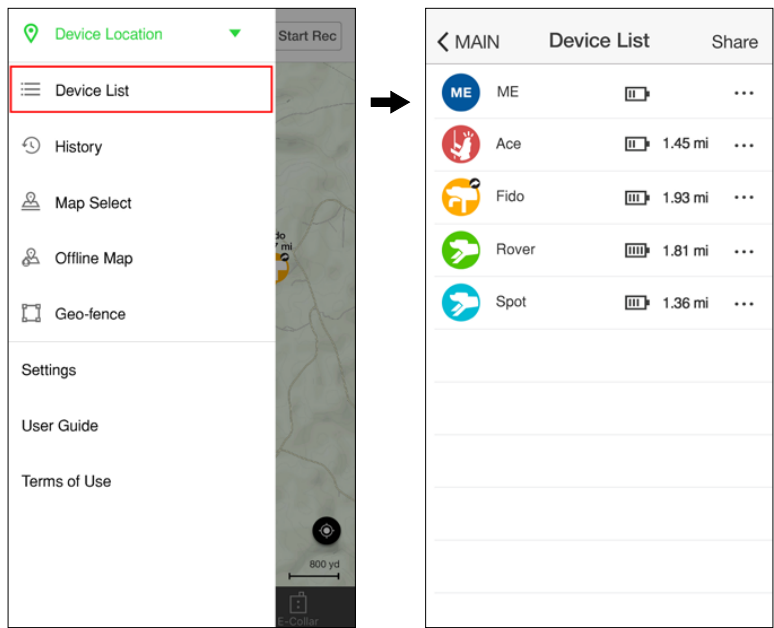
Device Location

Start Rec

Device List

History

Map Select

Offline Map

Geo-fence

Settings

User Guide

Terms of Use

do
7 mi

800 yd

E-Collar

MAIN

Device List

Share

ME

ME

Ace 1.45 mi

Fido 1.93 mi

Rover 1.81 mi

Spot 1.36 mi